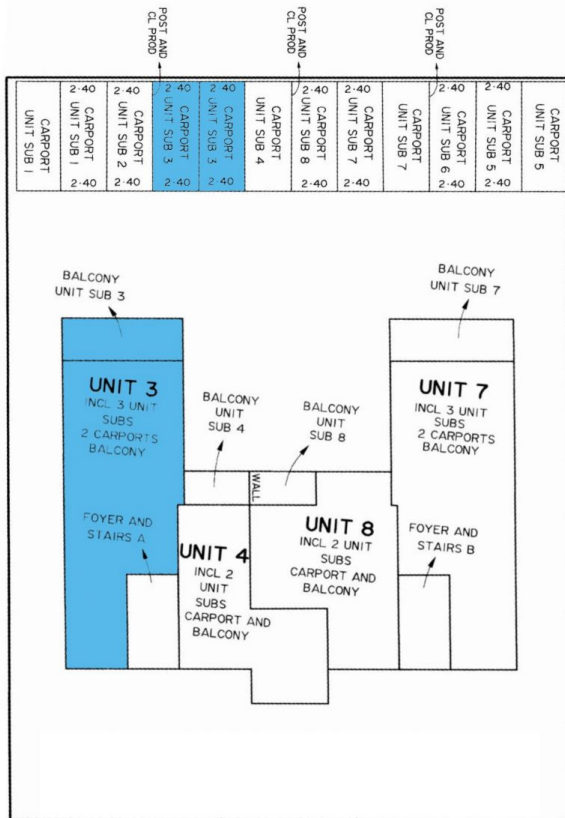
POST AND CL PROD

POST AND CL PROD

POST AND CL PROD

CARPORT UNIT SUB 1

2·40 CARPORT UNIT SUB 1 2·40

2·40 CARPORT UNIT SUB 2 2·40

2·40 CARPORT UNIT SUB 3 2·40

2·40 CARPORT UNIT SUB 3 2·40

CARPORT UNIT SUB 4

2·40 CARPORT UNIT SUB 8 2·40

2·40 CARPORT UNIT SUB 7 2·40

CARPORT UNIT SUB 7

2·40 CARPORT UNIT SUB 6 2·40

2·40 CARPORT UNIT SUB 5 2·40

CARPORT UNIT SUB 5

BALCONY UNIT SUB 3

BALCONY UNIT SUB 7

UNIT 3
INCL 3 UNIT SUBS 2 CARPORTS BALCONY

BALCONY UNIT SUB 4

BALCONY UNIT SUB 8

UNIT 7
INCL 3 UNIT SUBS 2 CARPORTS BALCONY

WALL

FOYER AND STAIRS A

UNIT 4
INCL 2 UNIT SUBS CARPORT AND BALCONY

UNIT 8
INCL 2 UNIT SUBS CARPORT AND BALCONY

FOYER AND STAIRS B